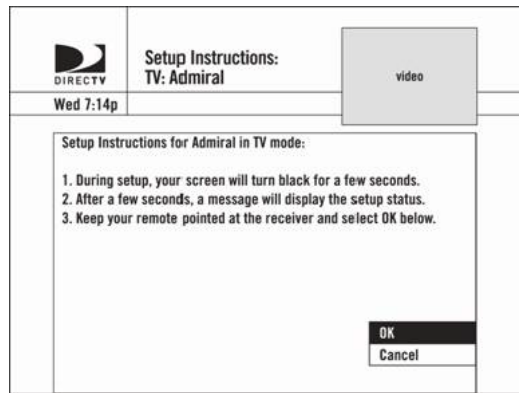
DIRECTV

Setup Instructions:
TV: Admiral

video

Wed 7:14p

Setup Instructions for Admiral in TV mode:

1. During setup, your screen will turn black for a few seconds.
2. After a few seconds, a message will display the setup status.
3. Keep your remote pointed at the receiver and select OK below.

OK
Cancel